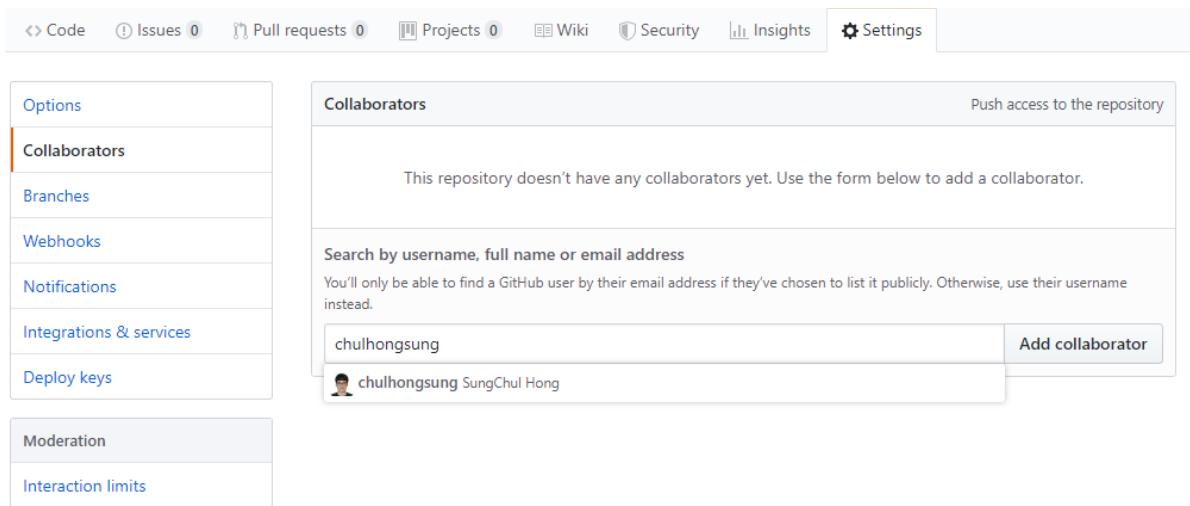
<> Code Issues 0 Pull requests 0 Projects 0 Wiki Security Insights Settings

Options
Collaborators
Branches
Webhooks
Notifications
Integrations & services
Deploy keys

Moderation
Interaction limits

Collaborators
Push access to the repository

This repository doesn't have any collaborators yet. Use the form below to add a collaborator.

Search by username, full name or email address
You'll only be able to find a GitHub user by their email address if they've chosen to list it publicly. Otherwise, use their username instead.

chulhongsung
Add collaborator

chulhongsung SungChul Hong